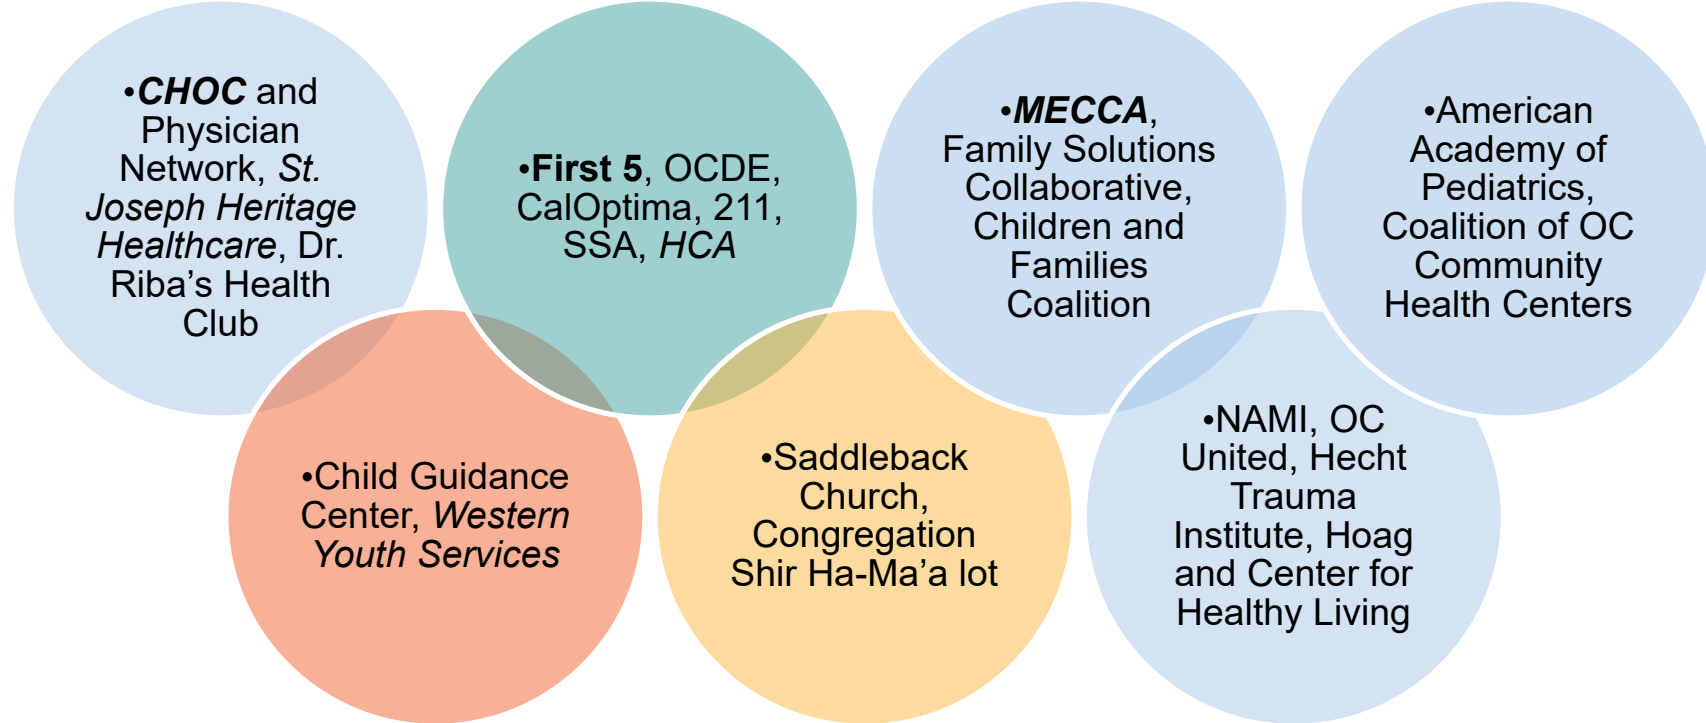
•CHOC and Physician Network, St. Joseph Heritage Healthcare, Dr. Riba's Health Club

•First 5, OCDE, CalOptima, 211, SSA, HCA

•MECCA, Family Solutions Collaborative, Children and Families Coalition

•American Academy of Pediatrics, Coalition of OC Community Health Centers

•Child Guidance Center, Western Youth Services

•Saddleback Church, Congregation Shir Ha-Ma'a lot

•NAMI, OC United, Hecht Trauma Institute, Hoag and Center for Healthy Living